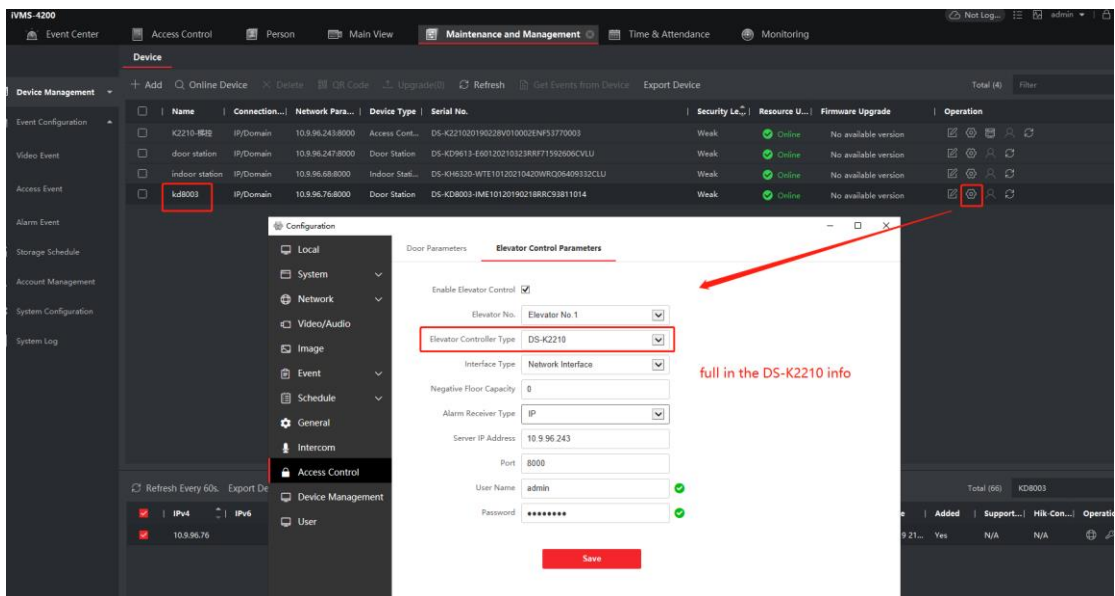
iVMS-4200

Event Center | Access Control | Person | Main View | Maintenance and Management | Time & Attendance | Monitoring

Not Log... | admin

Device

+ Add | Online Device | Delete | QR Code | Upgrade(0) | Refresh | Get Events from Device | Export Device

Total (4) | Filter

Device Management
Event Configuration
Video Event
Access Event
Alarm Event
Storage Schedule
Account Management
System Configuration
System Log

| Name | Connection... | Network Para... | Device Type | Serial No. | Security Le... | Resource U... | Firmware Upgrade | Operation |
|---|---|---|---|---|---|---|---|---|
| K2210-梯控 | IP/Domain | 10.9.96.243:8000 | Access Cont... | DS-K221020190228V010002ENF53770003 | Weak | Online | No available version | |
| door station | IP/Domain | 10.9.96.247:8000 | Door Station | DS-KD9613-E60120210323RRF71592606CVLU | Weak | Online | No available version | |
| indoor station | IP/Domain | 10.9.96.68:8000 | Indoor Stati... | DS-KH6320-WTE10120210420WRQ06409332CLU | Weak | Online | No available version | |
| kd8003 | IP/Domain | 10.9.96.76:8000 | Door Station | DS-KD8003-IME10120190218RRC93811014 | Weak | Online | No available version | |

Configuration

Local
System
Network
Video/Audio
Image
Event
Schedule
General
Intercom
Access Control
Device Management
User

Door Parameters | Elevator Control Parameters

Enable Elevator Control ☑
Elevator No. Elevator No.1
Elevator Controller Type DS-K2210
Interface Type Network Interface
Negative Floor Capacity 0
Alarm Receiver Type IP
Server IP Address 10.9.96.243
Port 8000
User Name admin
Password ••••••••

Save

full in the DS-K2210 info

Refresh Every 60s. Export De

Total (66) | KD8003

| IPv4 | IPv6 | | Added | Support... | Hik-Con... | Operatio |
|---|---|---|---|---|---|---|
| 10.9.96.76 | | 9 21... | Yes | N/A | N/A | |